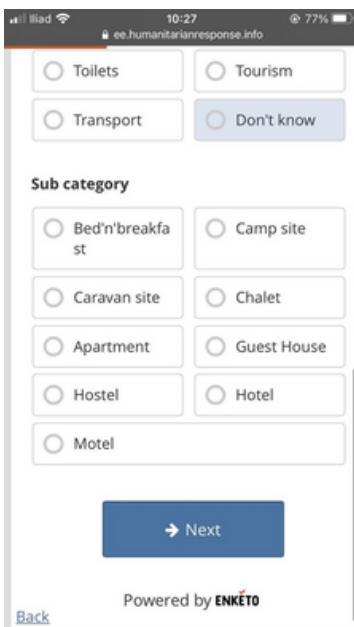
Iliad 10:27 77%
ee.humanitarianresponse.info

Toilets
Tourism
Transport
Don't know

Sub category

Bed'n'breakfast
Camp site
Caravan site
Chalet
Apartment
Guest House
Hostel
Hotel
Motel

→ Next

Powered by ENKÉTO

Back